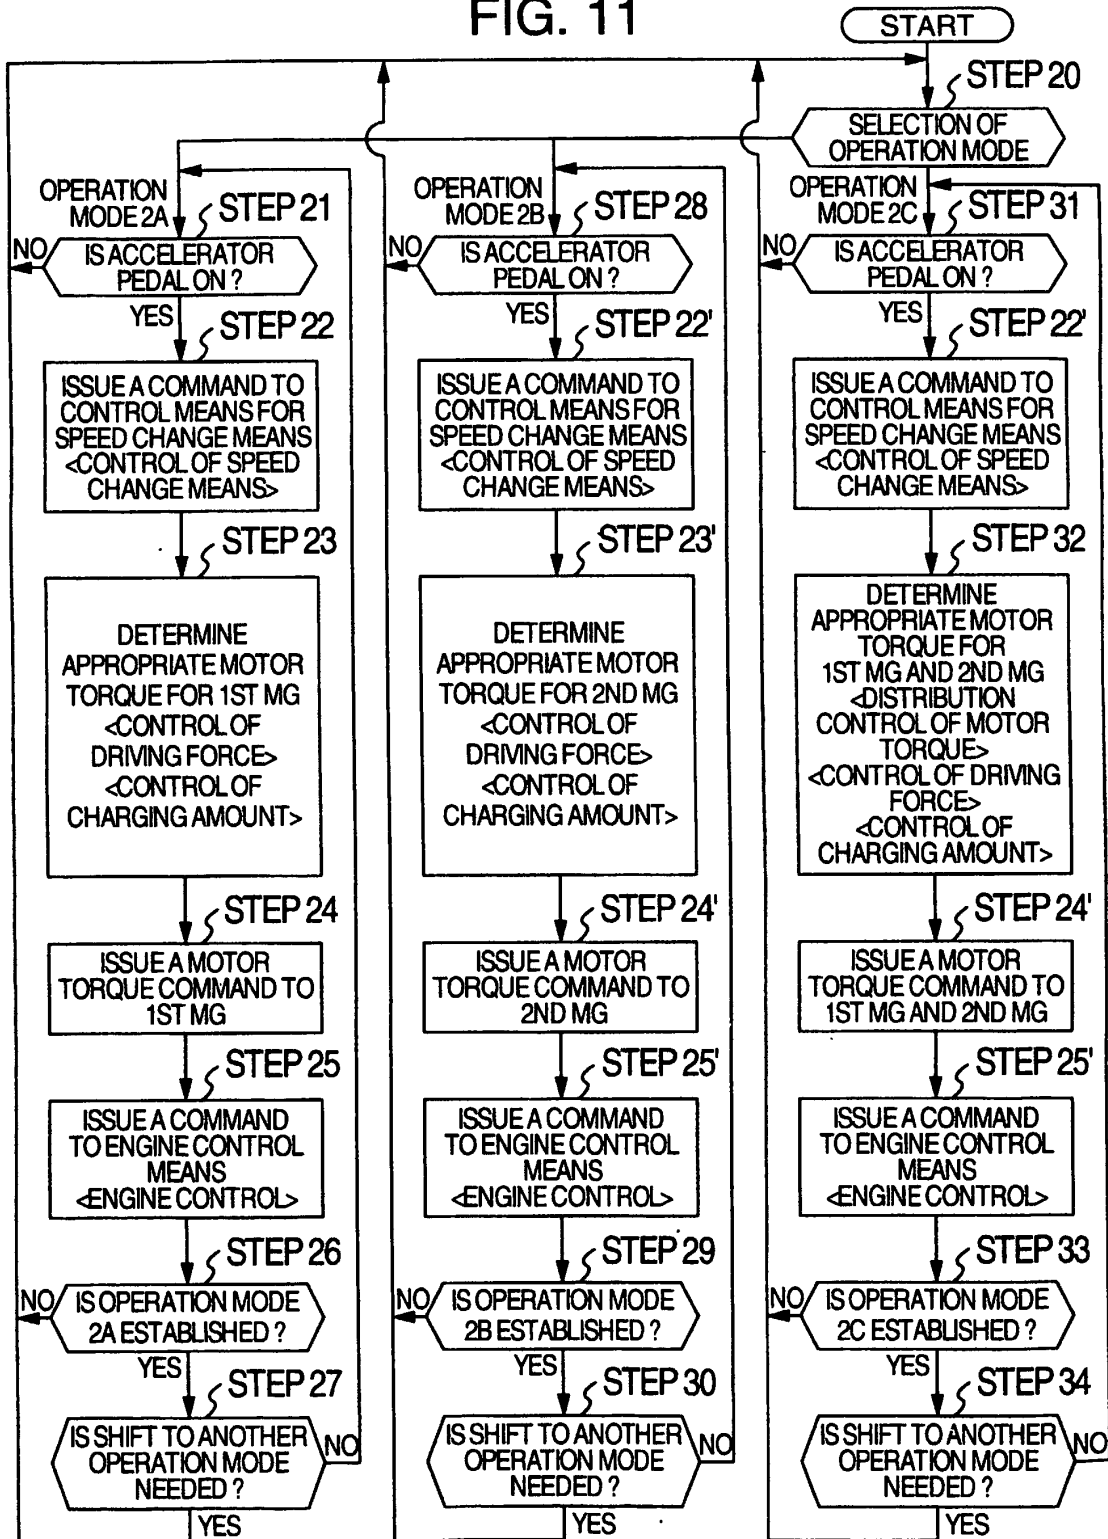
FIG. 11

START

STEP 20

SELECTION OF OPERATION MODE

OPERATION MODE 2A

STEP 21

IS ACCELERATOR PEDAL ON ?

NO

YES

STEP 22

ISSUE A COMMAND TO CONTROL MEANS FOR SPEED CHANGE MEANS <CONTROL OF SPEED CHANGE MEANS>

STEP 23

DETERMINE APPROPRIATE MOTOR TORQUE FOR 1ST MG <CONTROL OF DRIVING FORCE> <CONTROL OF CHARGING AMOUNT>

STEP 24

ISSUE A MOTOR TORQUE COMMAND TO 1ST MG

STEP 25

ISSUE A COMMAND TO ENGINE CONTROL MEANS <ENGINE CONTROL>

STEP 26

IS OPERATION MODE 2A ESTABLISHED ?

NO

YES

STEP 27

IS SHIFT TO ANOTHER OPERATION MODE NEEDED ?

NO

YES

OPERATION MODE 2B

STEP 28

IS ACCELERATOR PEDAL ON ?

NO

YES

STEP 22'

ISSUE A COMMAND TO CONTROL MEANS FOR SPEED CHANGE MEANS <CONTROL OF SPEED CHANGE MEANS>

STEP 23'

DETERMINE APPROPRIATE MOTOR TORQUE FOR 2ND MG <CONTROL OF DRIVING FORCE> <CONTROL OF CHARGING AMOUNT>

STEP 24'

ISSUE A MOTOR TORQUE COMMAND TO 2ND MG

STEP 25'

ISSUE A COMMAND TO ENGINE CONTROL MEANS <ENGINE CONTROL>

STEP 29

IS OPERATION MODE 2B ESTABLISHED ?

NO

YES

STEP 30

IS SHIFT TO ANOTHER OPERATION MODE NEEDED ?

NO

YES

OPERATION MODE 2C

STEP 31

IS ACCELERATOR PEDAL ON ?

NO

YES

STEP 22'

ISSUE A COMMAND TO CONTROL MEANS FOR SPEED CHANGE MEANS <CONTROL OF SPEED CHANGE MEANS>

STEP 32

DETERMINE APPROPRIATE MOTOR TORQUE FOR 1ST MG AND 2ND MG <DISTRIBUTION CONTROL OF MOTOR TORQUE> <CONTROL OF DRIVING FORCE> <CONTROL OF CHARGING AMOUNT>

STEP 24'

ISSUE A MOTOR TORQUE COMMAND TO 1ST MG AND 2ND MG

STEP 25'

ISSUE A COMMAND TO ENGINE CONTROL MEANS <ENGINE CONTROL>

STEP 33

IS OPERATION MODE 2C ESTABLISHED ?

NO

YES

STEP 34

IS SHIFT TO ANOTHER OPERATION MODE NEEDED ?

NO

YES